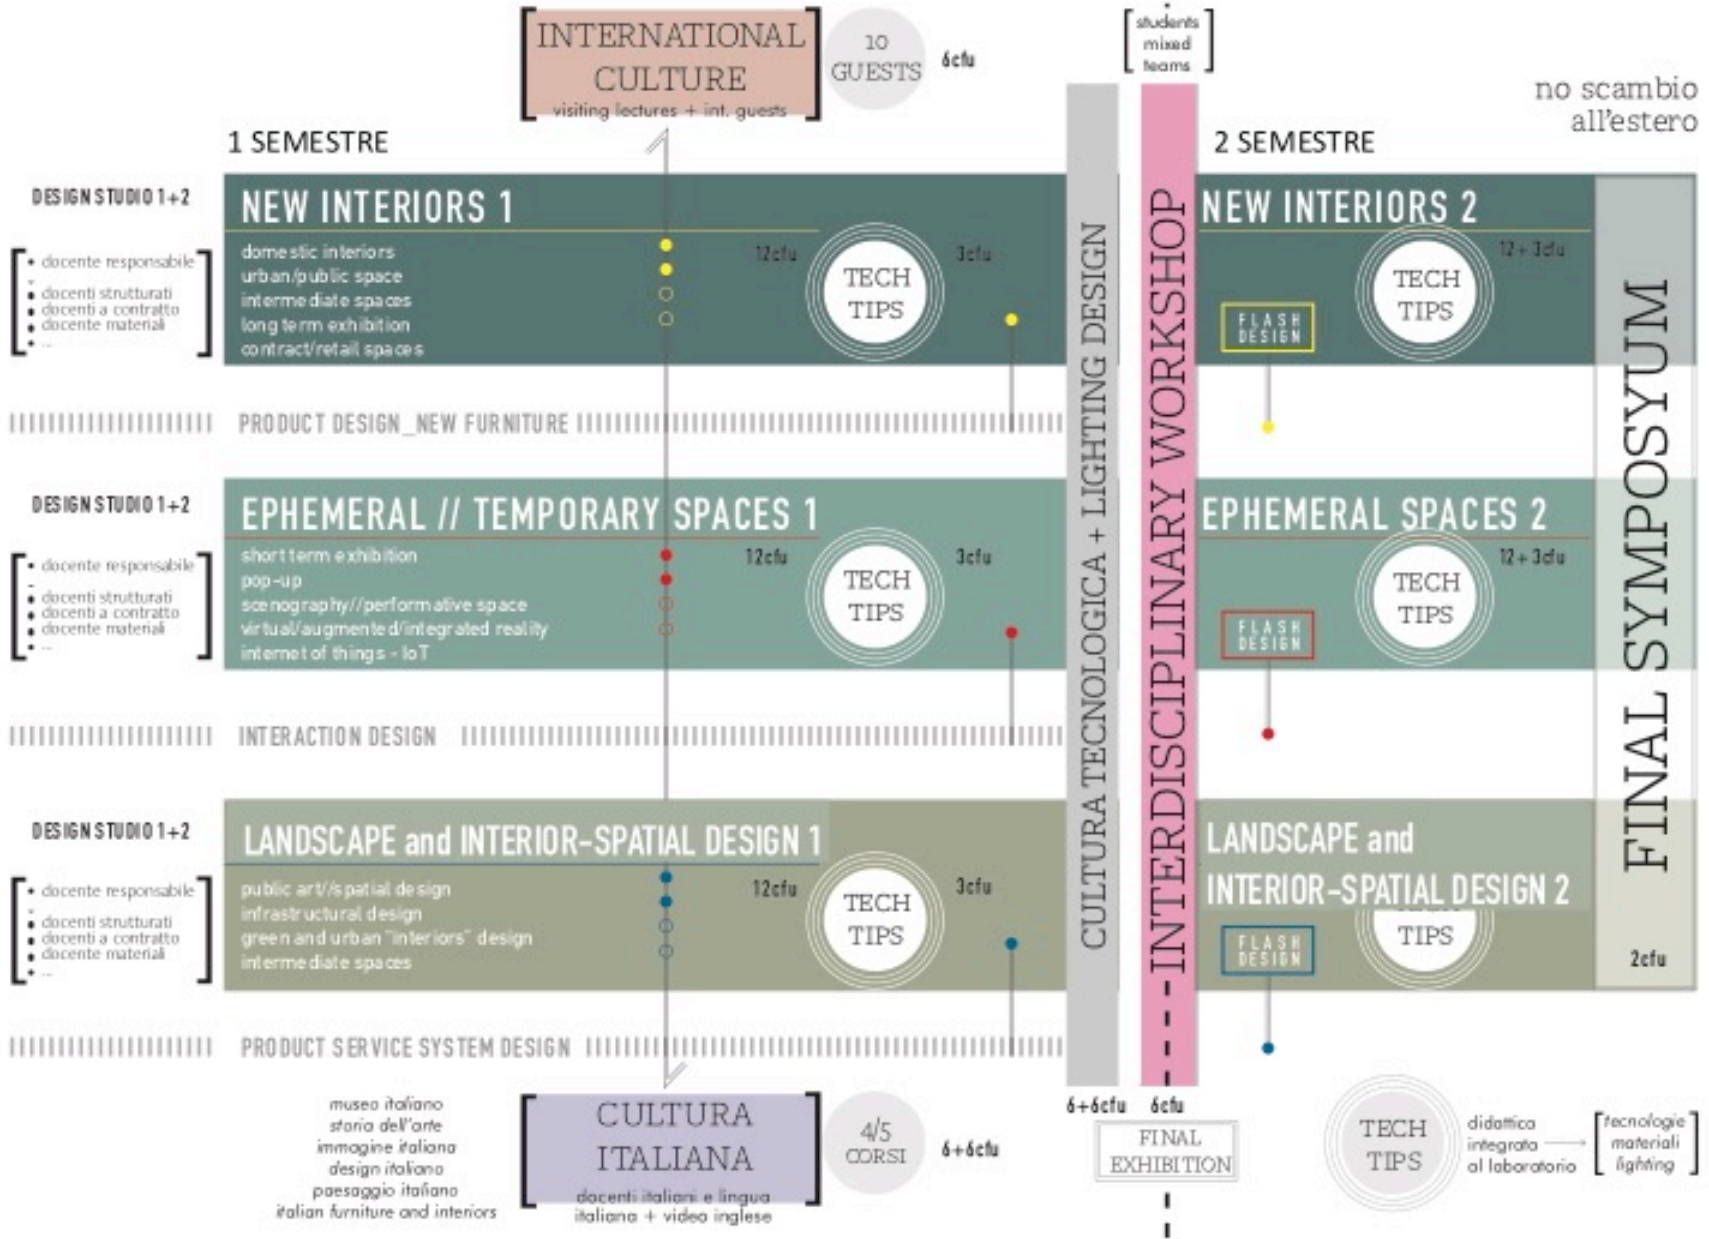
INTERNATIONAL CULTURE
visiting lectures + int. guests
10 GUESTS
6cfu

students mixed teams

no scambio all'estero

1 SEMESTRE

2 SEMESTRE

DESIGN STUDIO 1+2
• docente responsabile
• docenti strutturati
• docenti a contratto
• docente materiali
• ...

NEW INTERIORS 1
domestic interiors
urban/public space
intermediate spaces
long term exhibition
contract/retail spaces
12cfu
TECH TIPS
3cfu

PRODUCT DESIGN_NEW FURNITURE

DESIGN STUDIO 1+2
• docente responsabile
• docenti strutturati
• docenti a contratto
• docente materiali
• ...

EPHEMERAL // TEMPORARY SPACES 1
short term exhibition
pop-up
scenography//performative space
virtual/augmented/integrated reality
internet of things - IoT
12cfu
TECH TIPS
3cfu

INTERACTION DESIGN

DESIGN STUDIO 1+2
• docente responsabile
• docenti strutturati
• docenti a contratto
• docente materiali
• ...

LANDSCAPE and INTERIOR-SPATIAL DESIGN 1
public art/spatial design
infrastructural design
green and urban "interiors" design
intermediate spaces
12cfu
TECH TIPS
3cfu

PRODUCT SERVICE SYSTEM DESIGN

CULTURA TECNOLOGICA + LIGHTING DESIGN
INTERDISCIPLINARY WORKSHOP

NEW INTERIORS 2
12+3cfu
TECH TIPS
FLASH DESIGN

EPHEMERAL SPACES 2
12+3cfu
TECH TIPS
FLASH DESIGN

LANDSCAPE and INTERIOR-SPATIAL DESIGN 2
TIPS
FLASH DESIGN

FINAL SYMPOSYUM
2cfu

museo italiano
storia dell'arte
immagine italiana
design italiano
paesaggio italiano
italian furniture and interiors

CULTURA ITALIANA
docenti italiani e lingua italiana + video inglese
4/5 CORSI
6+6cfu

6+6cfu
6cfu
FINAL EXHIBITION

TECH TIPS
didattica integrata al laboratorio
tecnologie materiali lighting